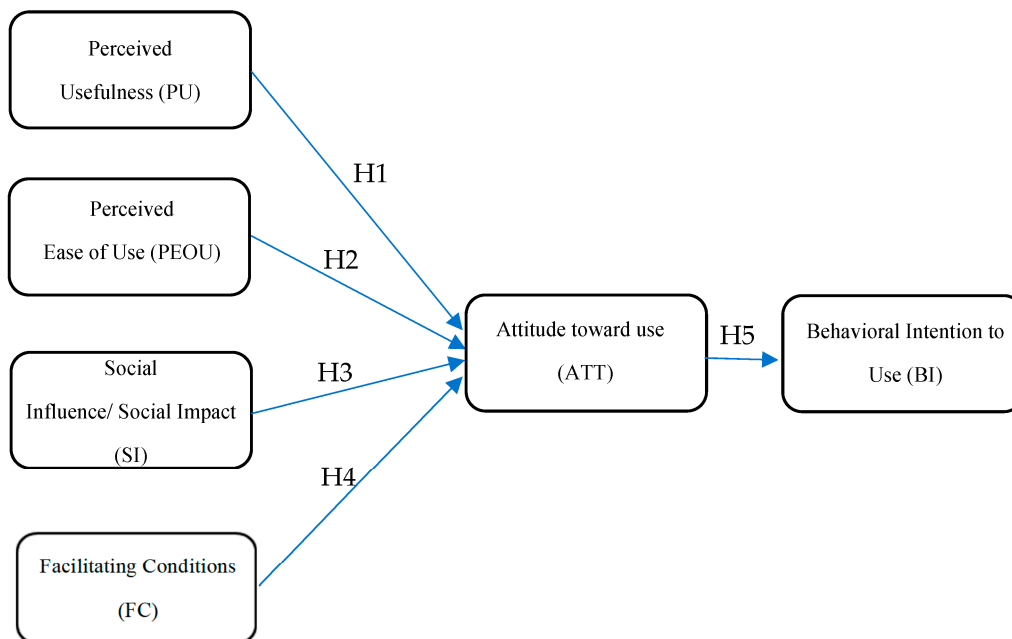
Perceived Usefulness (PU)

Perceived Ease of Use (PEOU)

Social Influence/ Social Impact (SI)

Facilitating Conditions (FC)

H1

H2

H3

H4

Attitude toward use (ATT)

H5

Behavioral Intention to Use (BI)